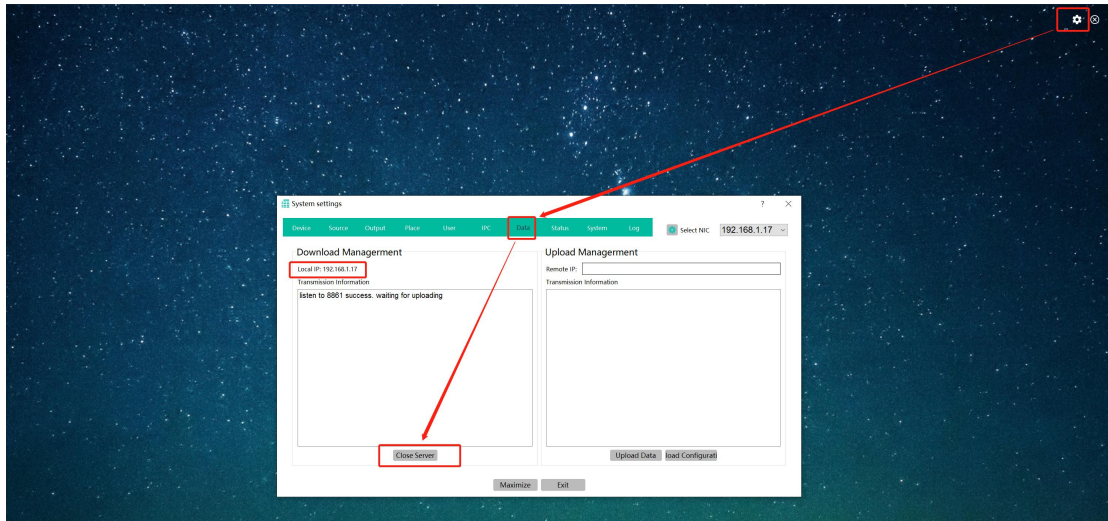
System settings

?

Device Source Output Place User IPC Data Status System Log

Select NIC 192.168.1.17

Download Managerment

Local IP: 192.168.1.17

Transmission Information

listen to 8861 success. waiting for uploading

Close Server

Upload Managerment

Remote IP:

Transmission Information

Upload Data load Configurati

Maximize Exit